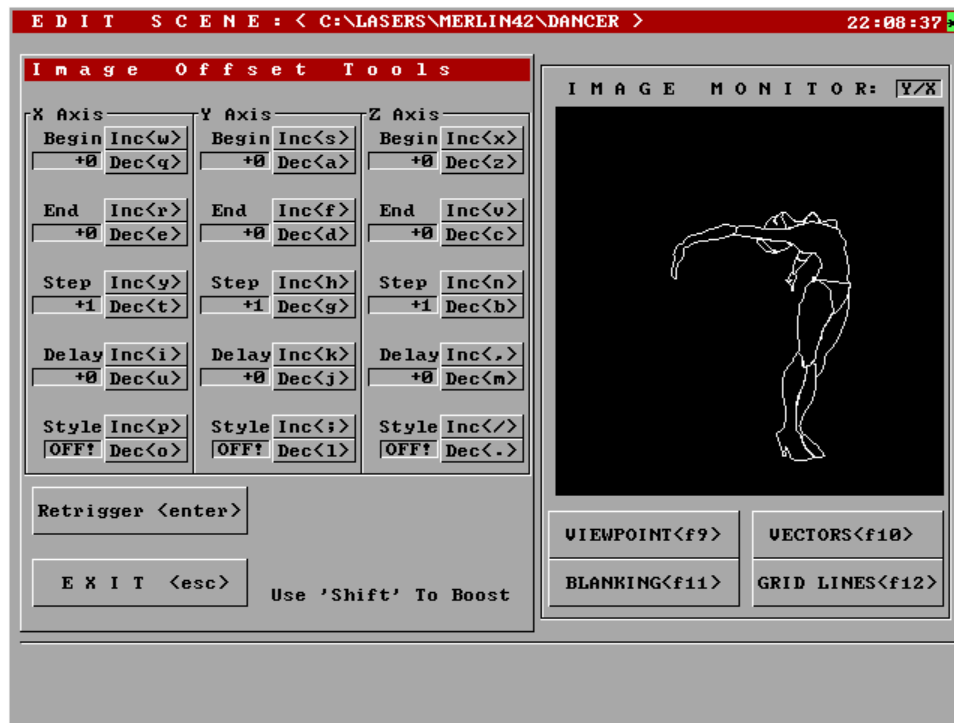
EDIT SCENE: < C:\LASERS\MERLIN42\DANCER > 22:08:37

Image Offset Tools

X Axis
Begin Inc<w>
+0 Dec<q>
End Inc<r>
+0 Dec<e>
Step Inc<y>
+1 Dec<t>
Delay Inc<i>
+0 Dec<u>
Style Inc<p>
OFF! Dec<o>

Y Axis
Begin Inc<s>
+0 Dec<a>
End Inc<f>
+0 Dec<d>
Step Inc<h>
+1 Dec<g>
Delay Inc<k>
+0 Dec<j>
Style Inc<;>
OFF! Dec<l>

Z Axis
Begin Inc<x>
+0 Dec<z>
End Inc<v>
+0 Dec<c>
Step Inc<n>
+1 Dec<b>
Delay Inc<,>
+0 Dec<m>
Style Inc</>
OFF! Dec<.>

Retrigger <enter>

EXIT <esc>

Use 'Shift' To Boost

IMAGE MONITOR: Y/X

VIEWPOINT<f9>
VECTORS<f10>
BLANKING<f11>
GRID LINES<f12>